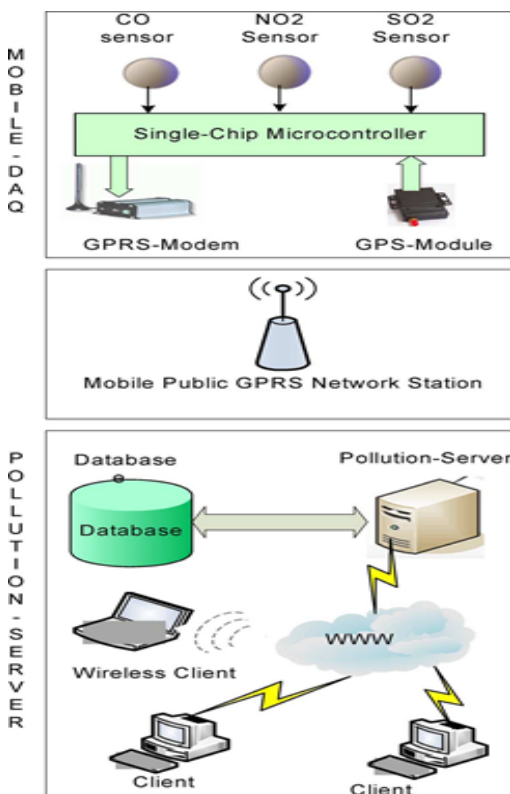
MOBILE-DAQ

CO sensor

NO2 Sensor

SO2 Sensor

Single-Chip Microcontroller

GPRS-Modem

GPS-Module

Mobile Public GPRS Network Station

POLLUTION-SERVER

Database

Database

Pollution-Server

WWW

Wireless Client

Client

Client